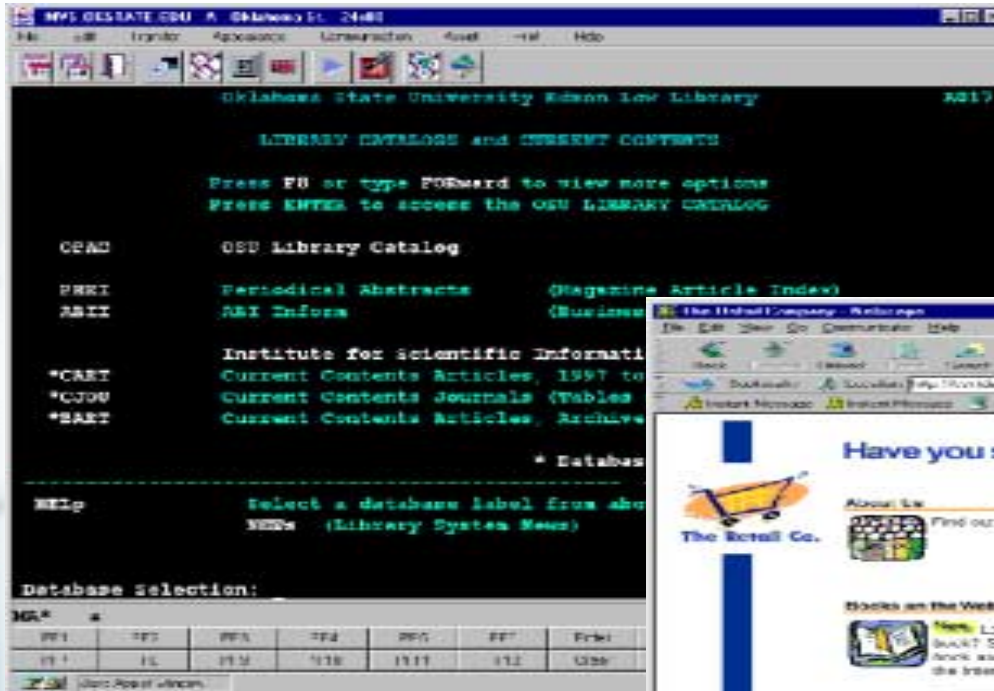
MVS.OKSTATE.EDU - A - Oklahoma St. 24x80
File Edit Transfer Appearance Communication Assist Window Help

Oklahoma State University Edmon Low Library AB17

LIBRARY CATALOG and CURRENT CONTENTS

Press F8 or type FORward to view more options
Press ENTER to access the OSU LIBRARY CATALOG

OPAC OSU Library Catalog

PERI Periodical Abstracts (Magazine Article Index)
ABII ABI Inform (Busines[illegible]

Institute for Scientific Informati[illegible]
*CART Current Contents Articles, 1997 to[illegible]
*CJOU Current Contents Journals (Tables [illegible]
*BART Current Contents Articles, Archive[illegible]

* Databas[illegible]

HELp Select a database label from abo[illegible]
NEWs (Library System News)

Database selection:

MA* a
PF1 PF2 PF3 PF4 PF5 PF7 Enter
PF9 PF10 PF11 PF12 PF13 Clear

The Retail Company - Netscape
File Edit View Go Communicator Help
Back Forward Reload Home Search
Bookmarks Location: http://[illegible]
Instant Message Internet Members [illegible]

The Retail Co.

Have you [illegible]

About Us
Find ou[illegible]

Books on the Web
New L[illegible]
book? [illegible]
book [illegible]
the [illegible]